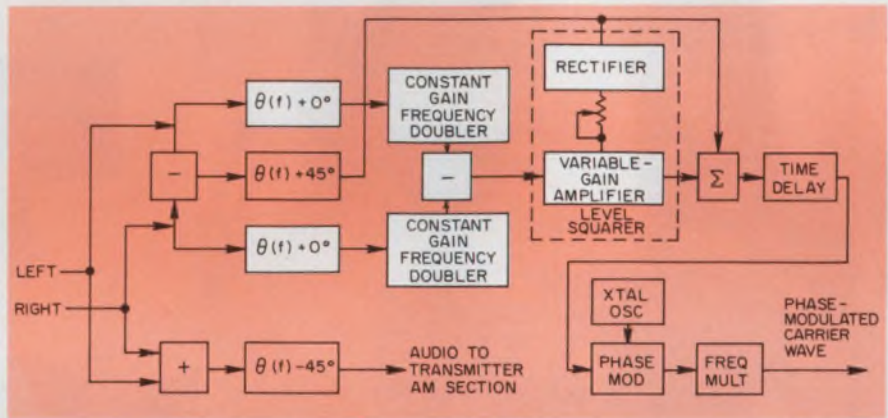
$\theta(f) + 0°$

CONSTANT GAIN FREQUENCY DOUBLER

RECTIFIER

$-$

$\theta(f) + 45°$

$-$

VARIABLE-GAIN AMPLIFIER

LEVEL SQUARER

$\Sigma$

TIME DELAY

$\theta(f) + 0°$

CONSTANT GAIN FREQUENCY DOUBLER

LEFT

RIGHT

XTAL OSC

PHASE-MODULATED CARRIER WAVE

$+$

$\theta(f) - 45°$

AUDIO TO TRANSMITTER AM SECTION

PHASE MOD

FREQ MULT